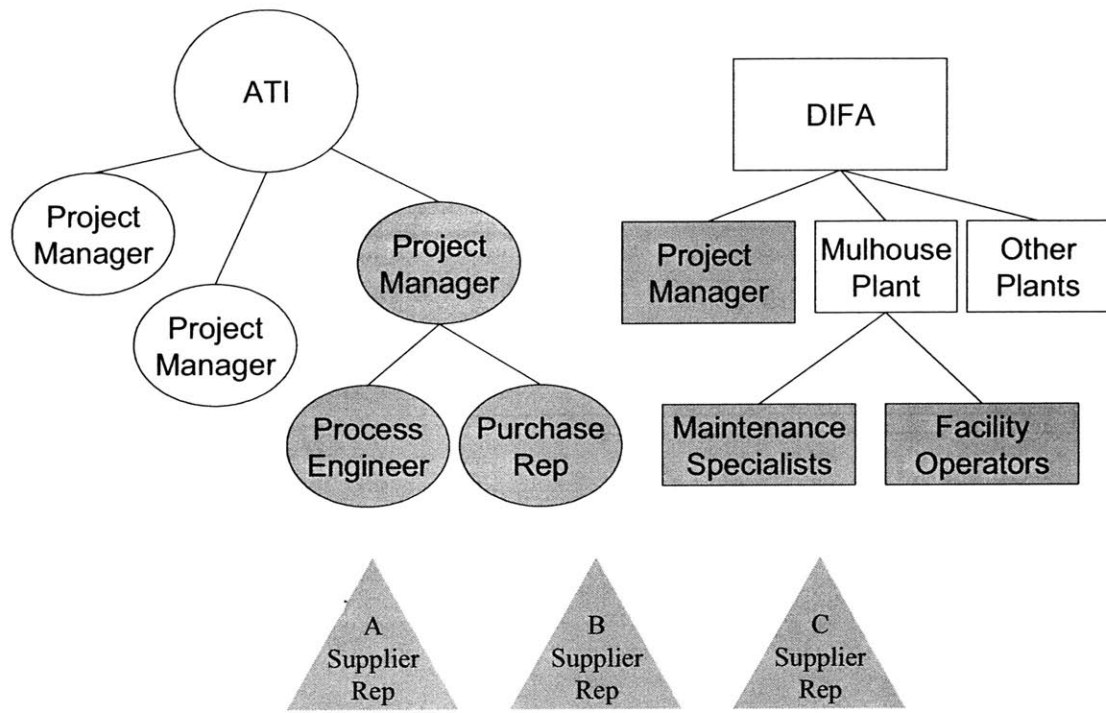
ATI

Project Manager

Project Manager

Project Manager

Process Engineer

Purchase Rep

DIFA

Project Manager

Mulhouse Plant

Other Plants

Maintenance Specialists

Facility Operators

A Supplier Rep

B Supplier Rep

C Supplier Rep